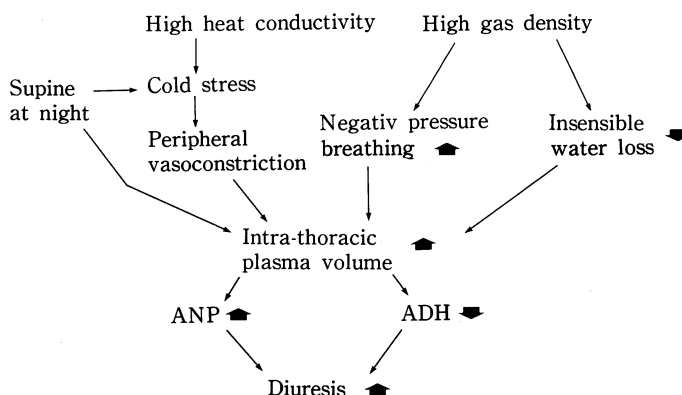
High heat conductivity

High gas density

Supine at night

Cold stress

Peripheral vasoconstriction

Negativ pressure breathing

Insensible water loss

Intra-thoracic plasma volume

ANP

ADH

Diuresis